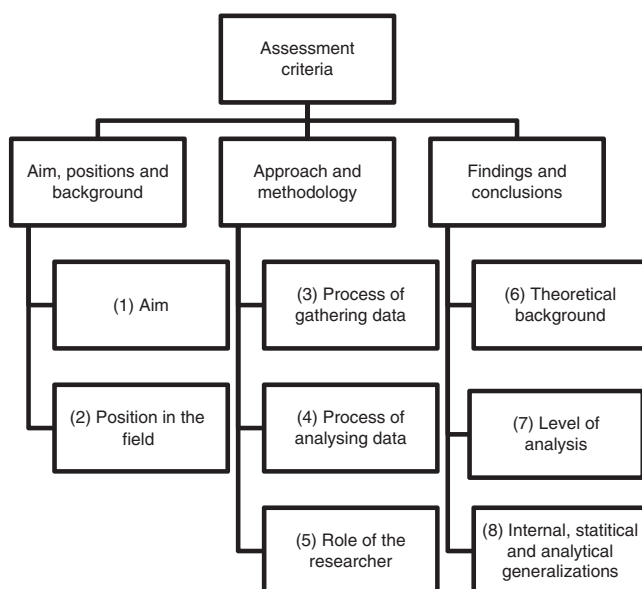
Assessment criteria

Aim, positions and background

Approach and methodology

Findings and conclusions

(1) Aim

(2) Position in the field

(3) Process of gathering data

(4) Process of analysing data

(5) Role of the researcher

(6) Theoretical background

(7) Level of analysis

(8) Internal, statitical and analytical generalizations